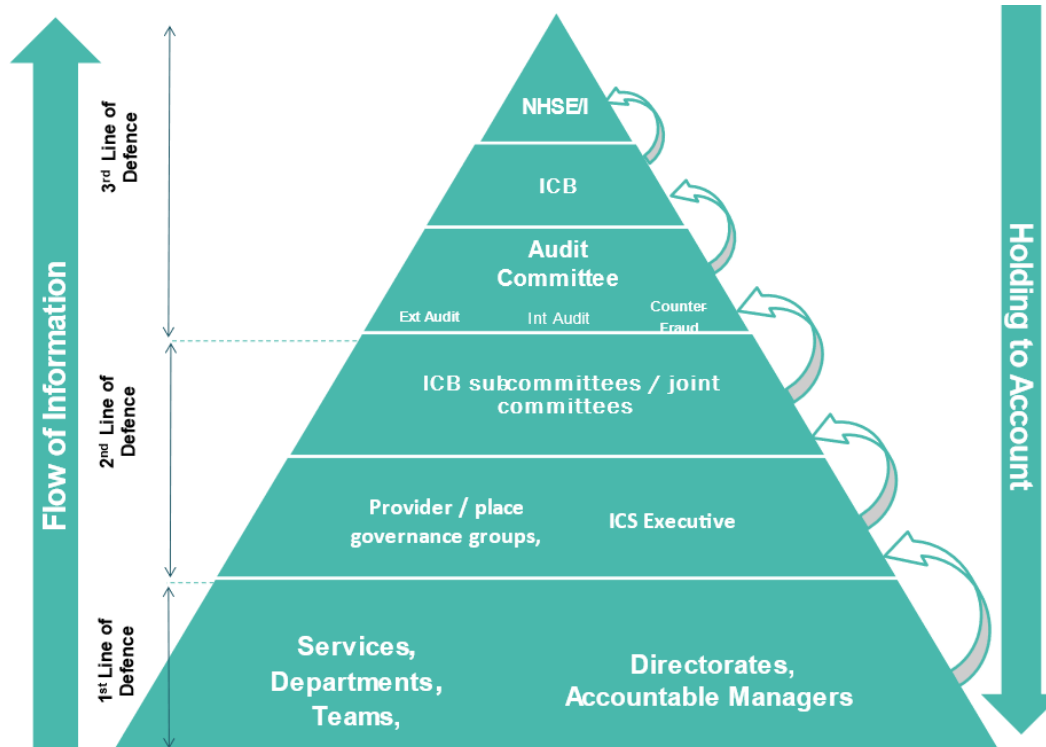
Flow of Information

3rd Line of Defence

2nd Line of Defence

1st Line of Defence

NHSE/I

ICB

Audit Committee

Ext Audit

Int Audit

Counter Fraud

ICB subcommittees / joint committees

Provider / place governance groups,

ICS Executive

Services, Departments, Teams,

Directorates, Accountable Managers

Holding to Account